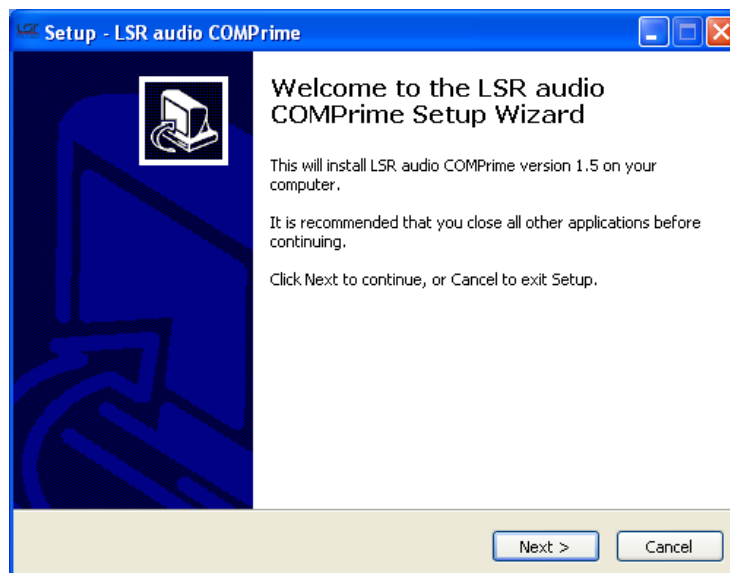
Setup - LSR audio COMPrime

Welcome to the LSR audio COMPrime Setup Wizard

This will install LSR audio COMPrime version 1.5 on your computer.

It is recommended that you close all other applications before continuing.

Click Next to continue, or Cancel to exit Setup.

Next >

Cancel